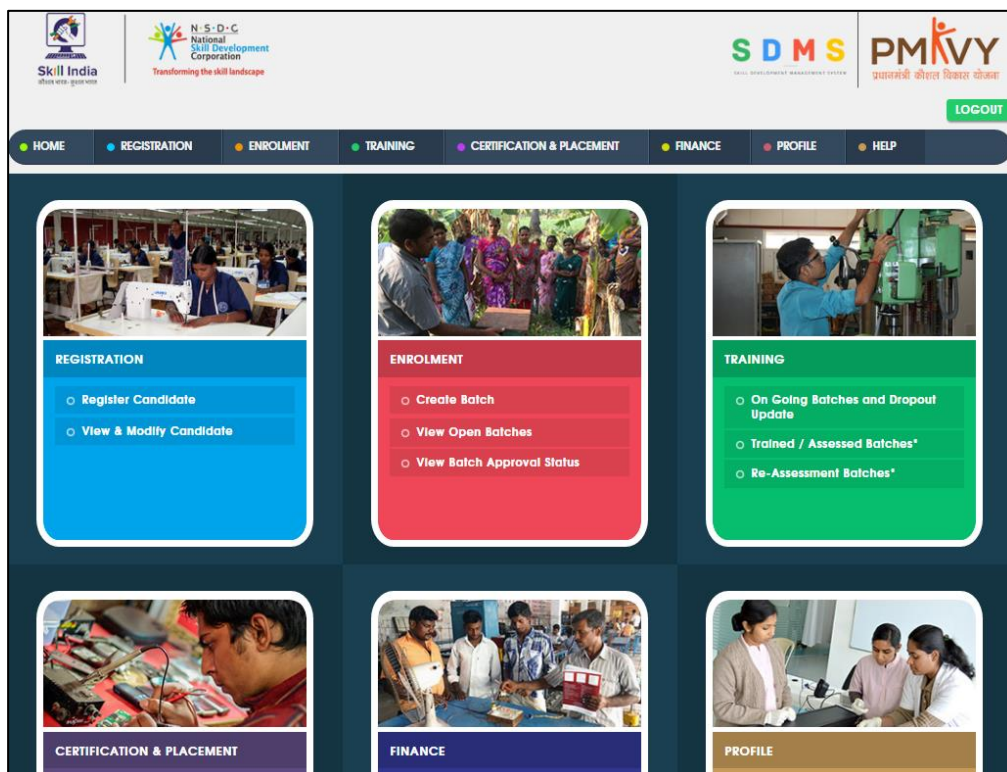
Skill India
कौशल भारत-कुशल भारत

N·S·D·C
National Skill Development Corporation
Transforming the skill landscape

SDMS
SKILL DEVELOPMENT MANAGEMENT SYSTEM

PMKVY
प्रधानमंत्री कौशल विकास योजना

LOGOUT

HOME
REGISTRATION
ENROLMENT
TRAINING
CERTIFICATION & PLACEMENT
FINANCE
PROFILE
HELP

REGISTRATION
Register Candidate
View & Modify Candidate

ENROLMENT
Create Batch
View Open Batches
View Batch Approval Status

TRAINING
On Going Batches and Dropout Update
Trained / Assessed Batches*
Re-Assessment Batches*

CERTIFICATION & PLACEMENT

FINANCE

PROFILE